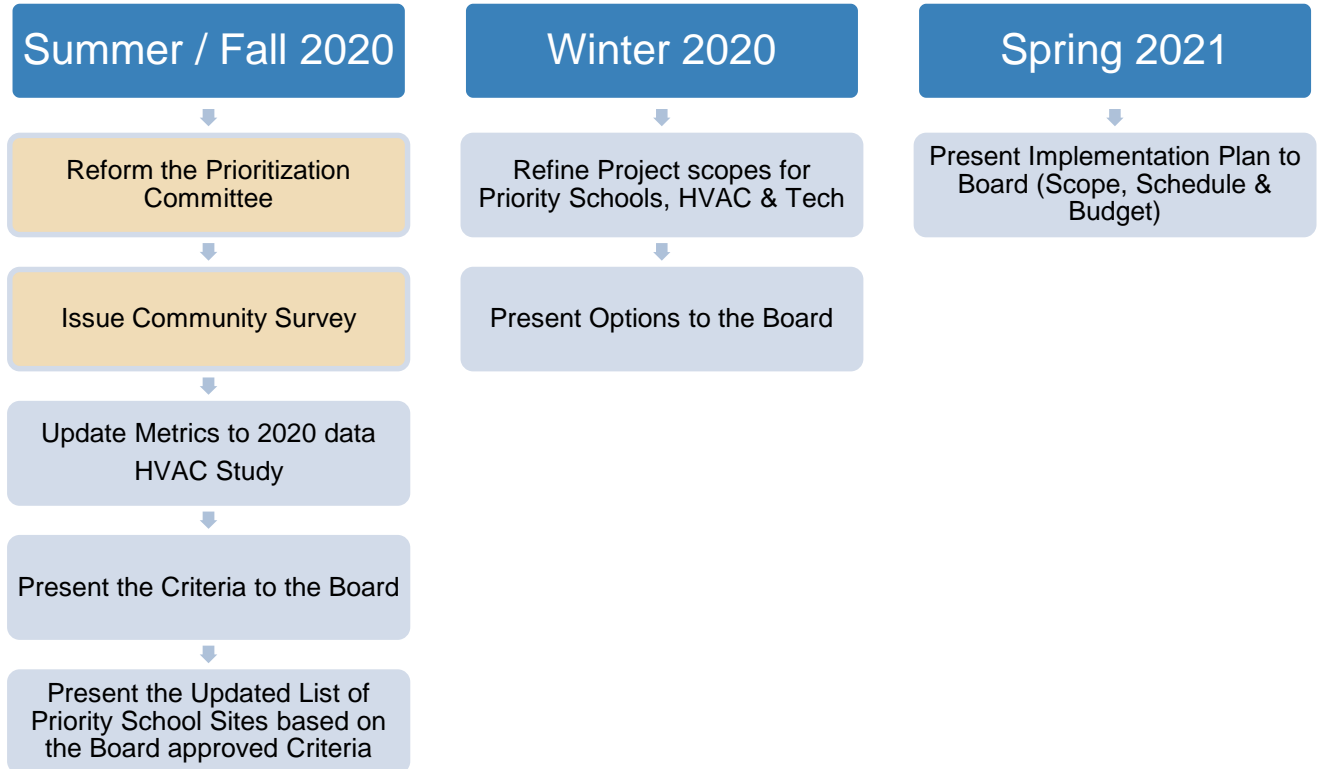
Summer / Fall 2020

Reform the Prioritization Committee

Issue Community Survey

Update Metrics to 2020 data
HVAC Study

Present the Criteria to the Board

Present the Updated List of Priority School Sites based on the Board approved Criteria

Winter 2020

Refine Project scopes for Priority Schools, HVAC & Tech

Present Options to the Board

Spring 2021

Present Implementation Plan to Board (Scope, Schedule & Budget)